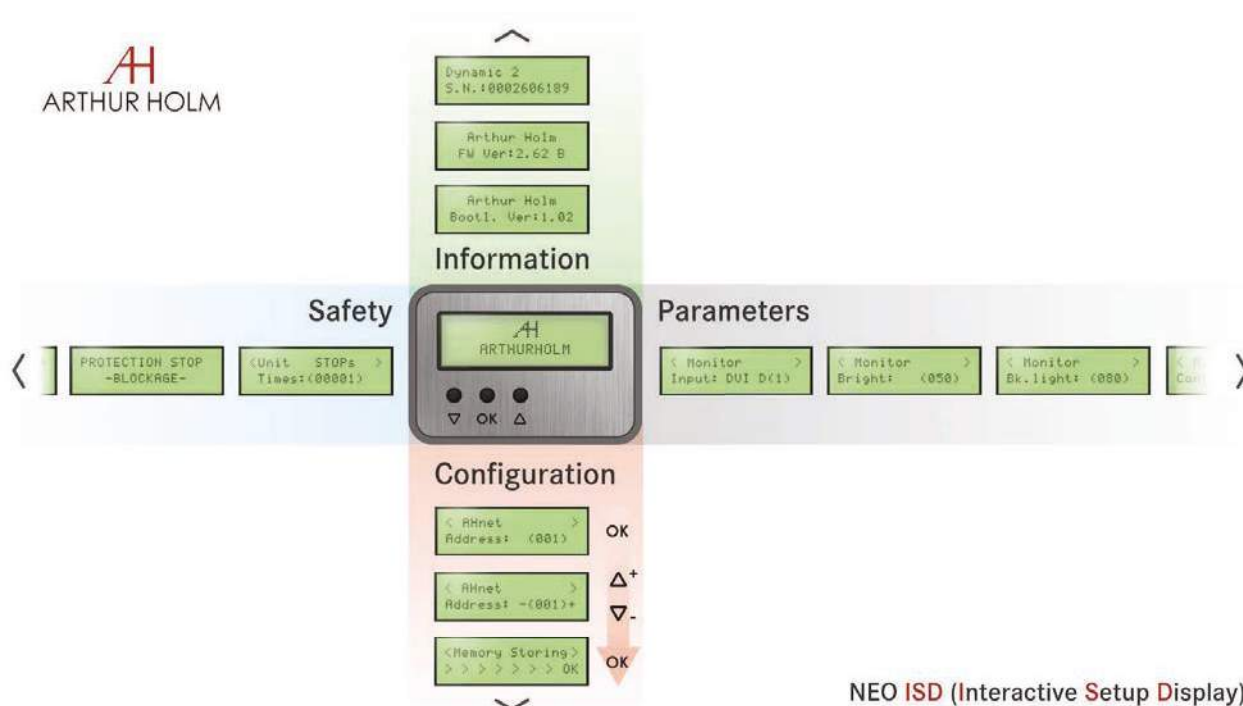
AH
ARTHUR HOLM

Dynamic 2
S.N.:0002606189

Arthur Holm
FW Ver:2.62 B

Arthur Holm
Bootl. Ver:1.02

Information

Safety

PROTECTION STOP
-BLOCKAGE-

<Unit STOPs >
Times:(00001)

AH
ARTHURHOLM

▽ OK △

Parameters

< Monitor >
Input: DVI D(1)

< Monitor >
Bright: (050)

< Monitor >
Bk.light: (080)

Configuration

< AHnet >
Address: (001)

OK

< AHnet >
Address: -(001)+

$\Delta^+$
$\nabla_-$

<Memory Storing>
> > > > > > > OK

OK

NEO ISD (Interactive Setup Display)